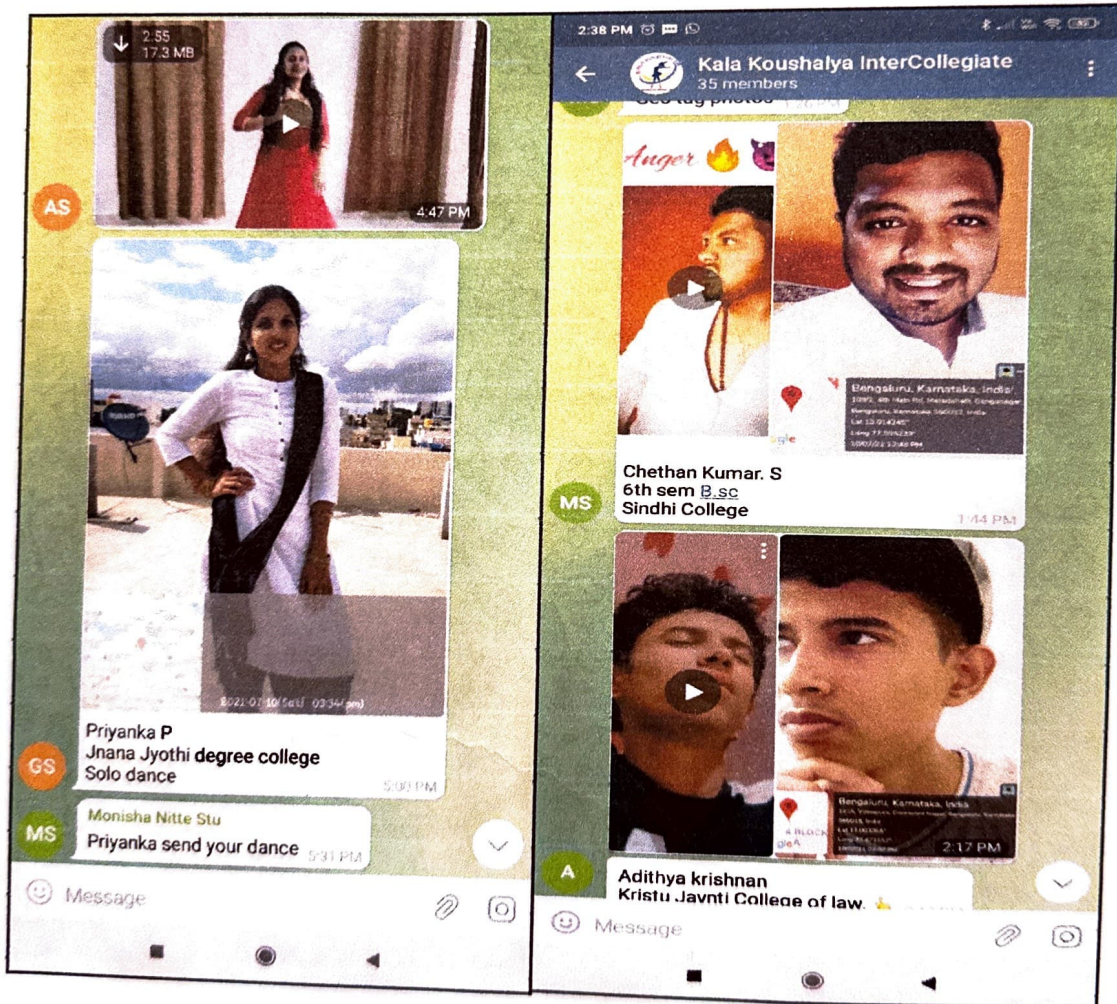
2:55
17.3 MB

AS

4:47 PM

2021-07-10(Sat) 03:34 pm

GS

Priyanka P
Jnana Jyothi degree college
Solo dance

5:00 PM

MS

Monisha Nitte Stu
Priyanka send your dance 5:31 PM

Message

2:38 PM

Kala Koushalya InterCollegiate
35 members

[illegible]

Anger

Bengaluru, Karnataka, India
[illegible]

MS

Chethan Kumar. S
6th sem B.sc
Sindhi College

1:44 PM

Bengaluru, Karnataka, India
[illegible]

2:17 PM

A

Adithya krishnan
Kristu Jayanti College of law.

Message